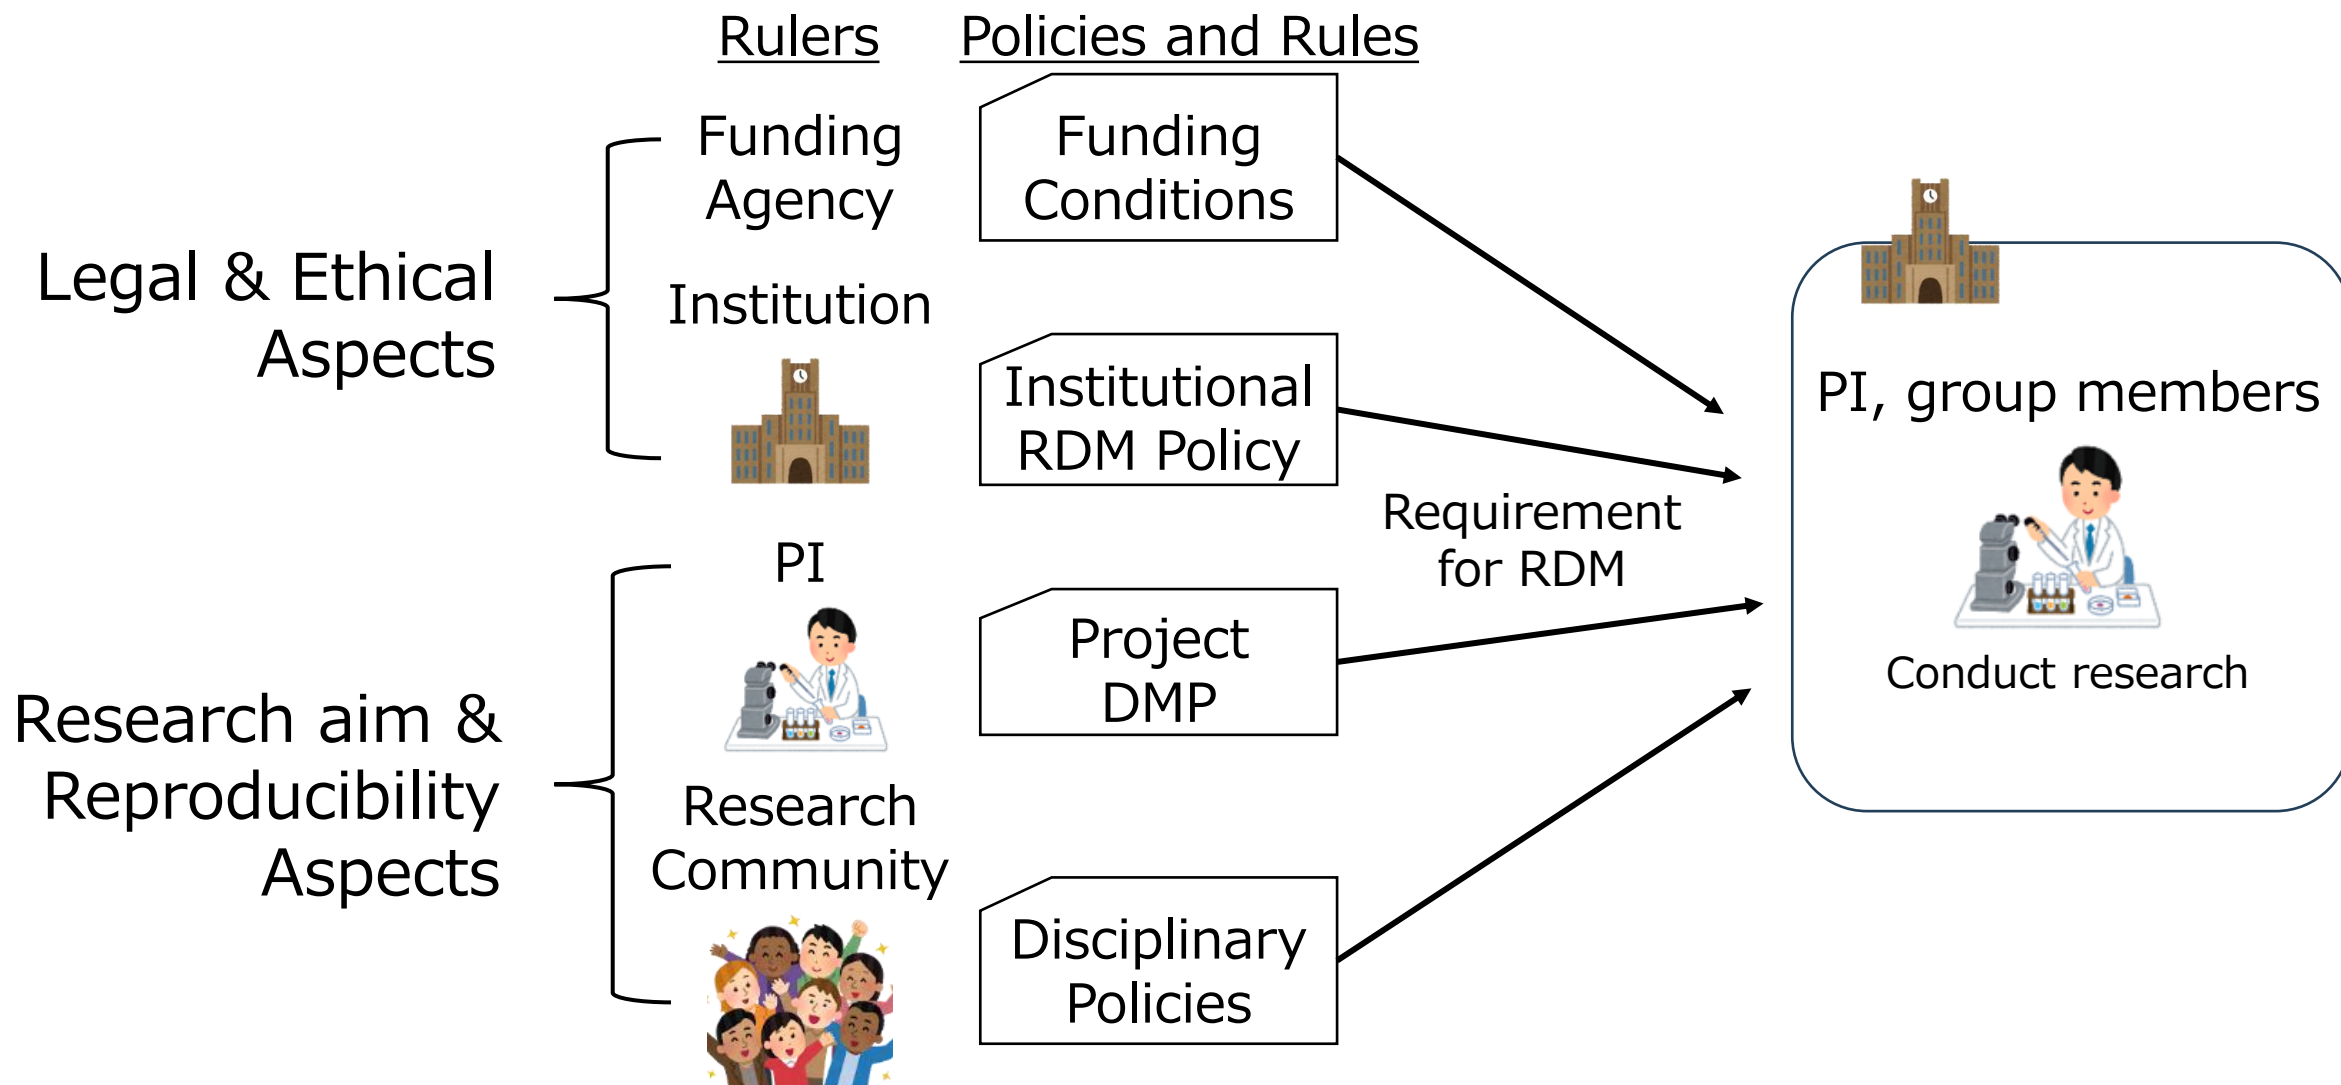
Rulers

Policies and Rules

Legal & Ethical Aspects

Funding Agency

Institution

Funding Conditions

Institutional RDM Policy

Research aim & Reproducibility Aspects

PI

Research Community

Project DMP

Disciplinary Policies

Requirement for RDM

PI, group members

Conduct research